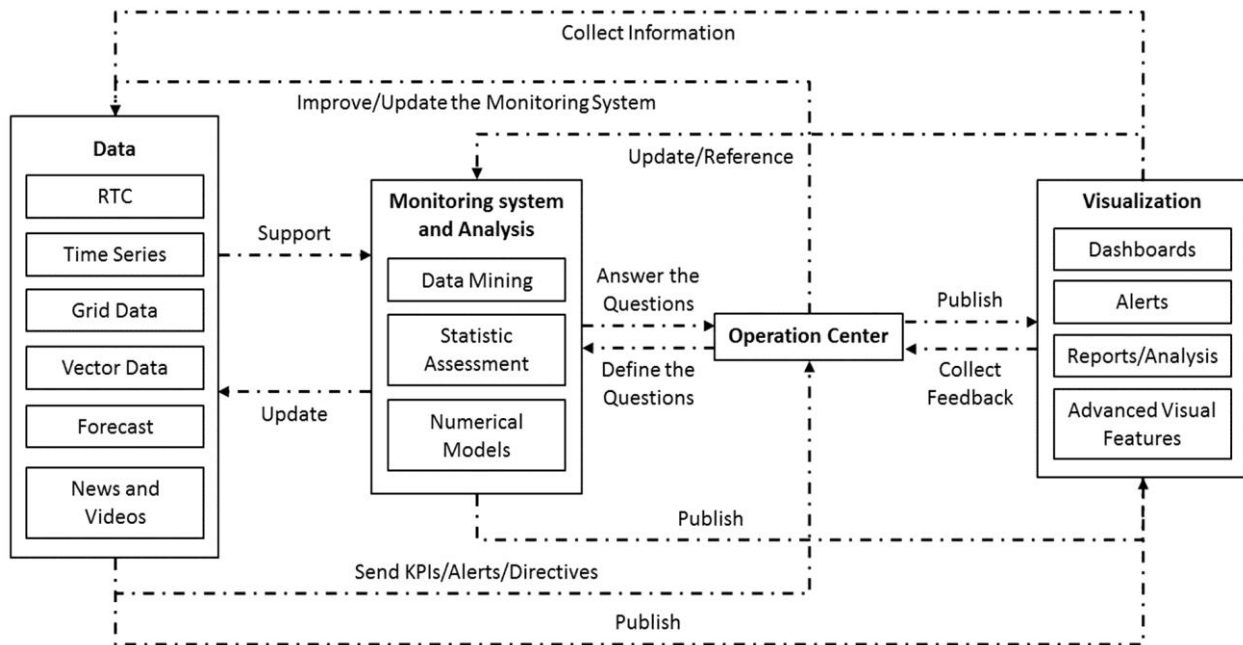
Collect Information

Improve/Update the Monitoring System

Update/Reference

Data

RTC

Time Series

Grid Data

Vector Data

Forecast

News and Videos

Support

Update

Monitoring system and Analysis

Data Mining

Statistic Assessment

Numerical Models

Answer the Questions

Define the Questions

Operation Center

Publish

Collect Feedback

Visualization

Dashboards

Alerts

Reports/Analysis

Advanced Visual Features

Publish

Send KPIs/Alerts/Directives

Publish